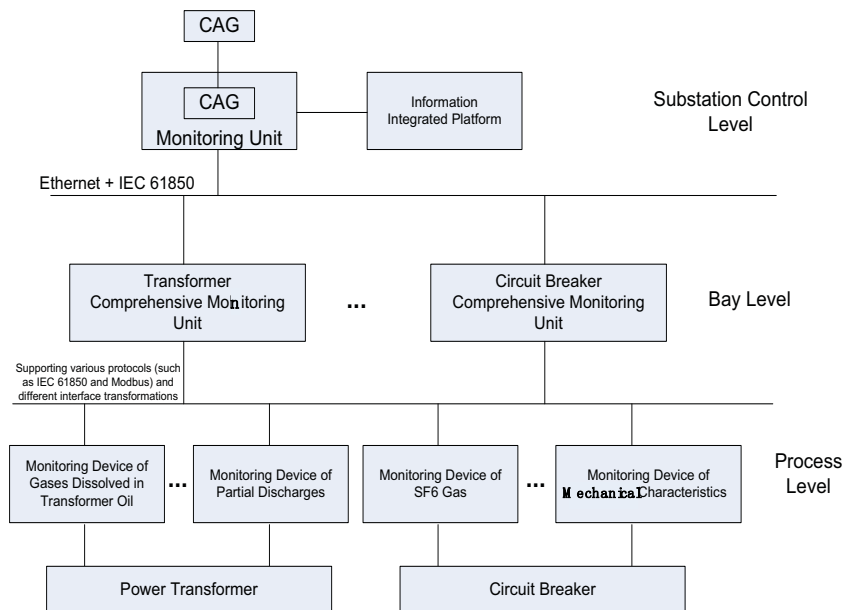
CAG

CAG
Monitoring Unit

Information Integrated Platform

Substation Control Level

Ethernet + IEC 61850

Transformer Comprehensive Monitoring Unit

...

Circuit Breaker Comprehensive Monitoring Unit

Bay Level

Supporting various protocols (such as IEC 61850 and Modbus) and different interface transformations

Monitoring Device of Gases Dissolved in Transformer Oil

...

Monitoring Device of Partial Discharges

Monitoring Device of SF6 Gas

...

Monitoring Device of Mechanical Characteristics

Process Level

Power Transformer

Circuit Breaker